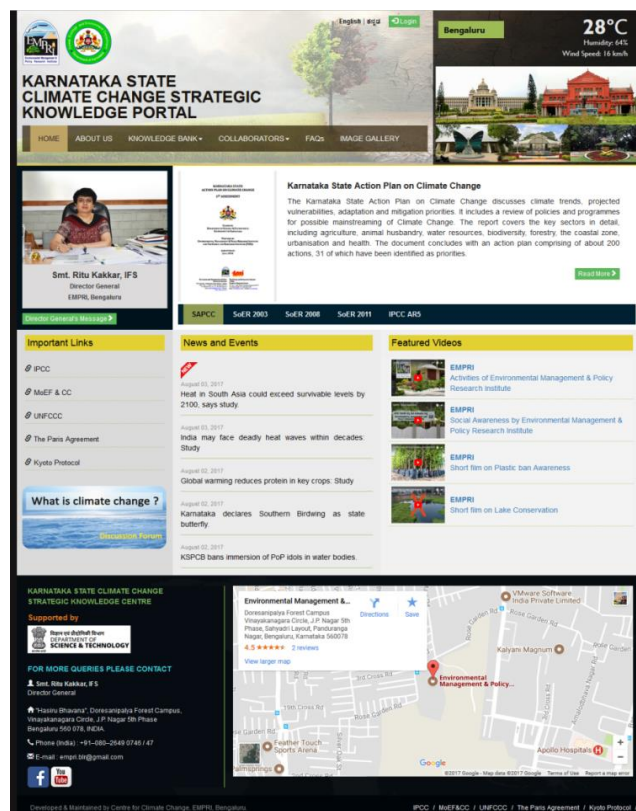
EMPRI

English | ಕನ್ನಡ Login

KARNATAKA STATE CLIMATE CHANGE STRATEGIC KNOWLEDGE PORTAL

Bengaluru

28°C
Humidity: 64%
Wind Speed: 16 km/h

HOME ABOUT US KNOWLEDGE BANK ▾ COLLABORATORS ▾ FAQs IMAGE GALLERY

Smt. Ritu Kakkar, IFS
Director General
EMPRI, Bengaluru

Director General's Message

Karnataka State Action Plan on Climate Change

The Karnataka State Action Plan on Climate Change discusses climate trends, projected vulnerabilities, adaptation and mitigation priorities. It includes a review of policies and programmes for possible mainstreaming of Climate Change. The report covers the key sectors in detail, including agriculture, animal husbandry, water resources, biodiversity, forestry, the coastal zone, urbanisation and health. The document concludes with an action plan comprising of about 200 actions, 31 of which have been identified as priorities.

Read More

SAPCC SoER 2003 SoER 2008 SoER 2011 IPCC AR5

Important Links

IPCC
MoEF & CC
UNFCCC
The Paris Agreement
Kyoto Protocol

What is climate change ?
Discussion Forum

News and Events

NEW
August 03, 2017
Heat in South Asia could exceed survivable levels by 2100, says study.

August 03, 2017
India may face deadly heat waves within decades: Study

August 02, 2017
Global warming reduces protein in key crops: Study

August 02, 2017
Karnataka declares Southern Birdwing as state butterfly.

August 02, 2017
KSPCB bans immersion of PoP idols in water bodies.

Featured Videos

EMPRI
Activities of Environmental Management & Policy Research Institute

EMPRI
Social Awareness by Environmental Management & Policy Research Institute

EMPRI
Short film on Plastic ban Awareness

EMPRI
Short film on Lake Conservation

KARNATAKA STATE CLIMATE CHANGE STRATEGIC KNOWLEDGE CENTRE

Supported by

विज्ञान एवं प्रौद्योगिकी विभाग
DEPARTMENT OF SCIENCE & TECHNOLOGY

FOR MORE QUERIES PLEASE CONTACT

Smt. Ritu Kakkar, IFS
Director General

"Hasiru Bhavana", Doresanipalya Forest Campus, Vinayakanagara Circle, J.P. Nagar 5th Phase Bengaluru 560 078, INDIA.

Phone (India) : +91–080–2649 0746 / 47

E-mail : empri.blr@gmail.com

Environmental Management &...
Doresanipalya Forest Campus Vinayakanagara Circle, J.P. Nagar 5th Phase, Sahyadri Layout, Panduranga Nagar, Bengaluru, Karnataka 560078
4.5 ★★★★★ 25 reviews
View larger map
Directions Save

VMware Software India Private Limited
Kalyani Magnum
Environmental Management & Policy...
Feather Touch Sports Arena
Apollo Hospitals
Google
©2017 Google - Map data ©2017 Google Terms of Use Report a map error

Developed & Maintained by Centre for Climate Change, EMPRI, Bengaluru.

IPCC / MoEF&CC / UNFCCC / The Paris Agreement / Kyoto Protocol